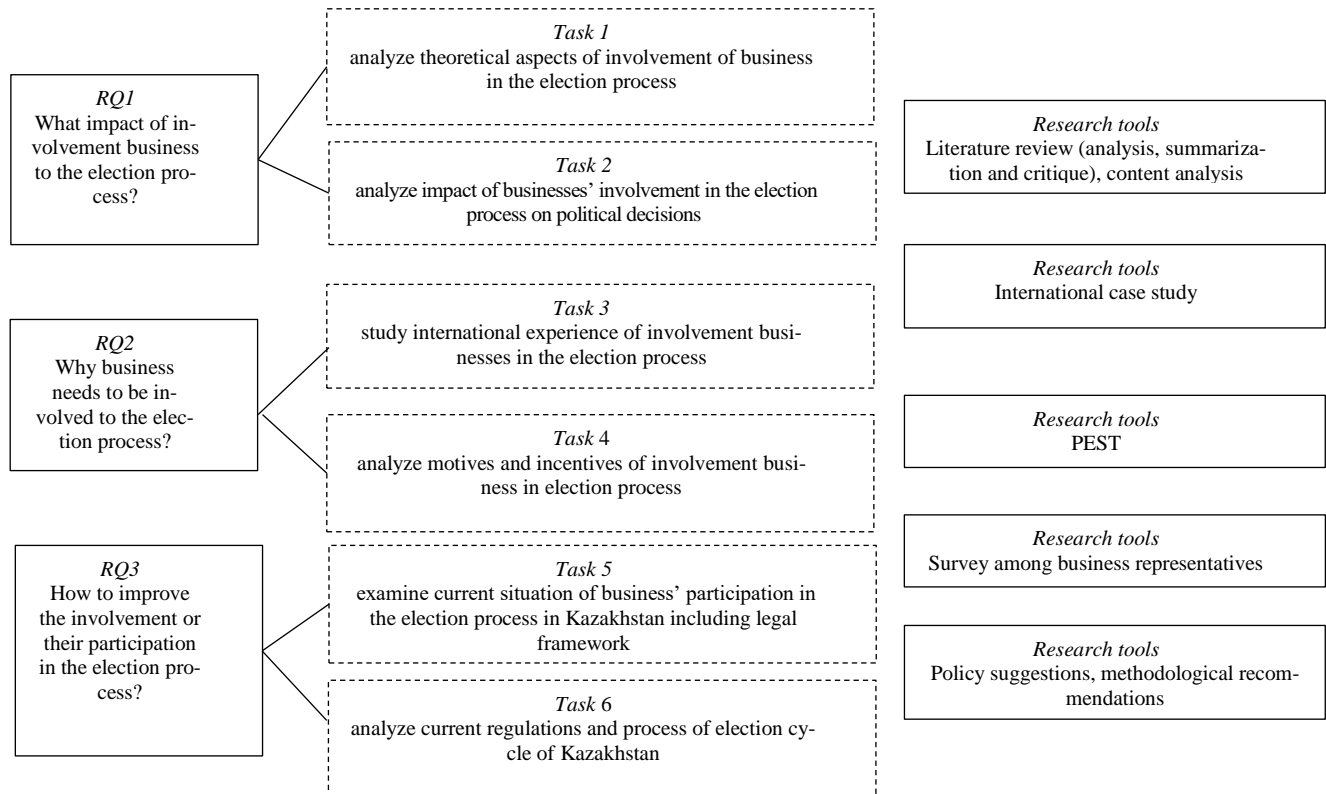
*RQ1*
What impact of involvement business to the election process?

*Task 1*
analyze theoretical aspects of involvement of business in the election process

*Task 2*
analyze impact of businesses' involvement in the election process on political decisions

*RQ2*
Why business needs to be involved to the election process?

*Task 3*
study international experience of involvement businesses in the election process

*Task 4*
analyze motives and incentives of involvement business in election process

*RQ3*
How to improve the involvement or their participation in the election process?

*Task 5*
examine current situation of business' participation in the election process in Kazakhstan including legal framework

*Task 6*
analyze current regulations and process of election cycle of Kazakhstan

*Research tools*
Literature review (analysis, summarization and critique), content analysis

*Research tools*
International case study

*Research tools*
PEST

*Research tools*
Survey among business representatives

*Research tools*
Policy suggestions, methodological recommendations